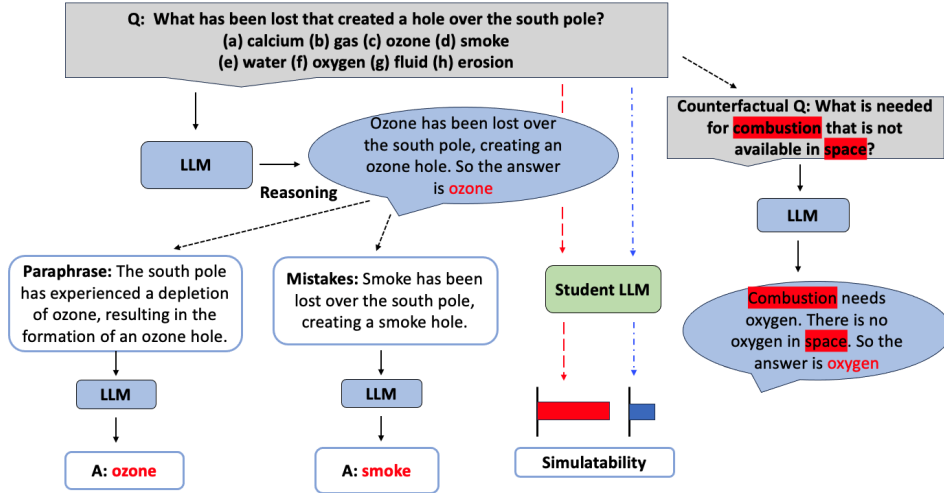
Q: What has been lost that created a hole over the south pole?
(a) calcium (b) gas (c) ozone (d) smoke
(e) water (f) oxygen (g) fluid (h) erosion

LLM

Reasoning

Ozone has been lost over the south pole, creating an ozone hole. So the answer is ozone

Counterfactual Q: What is needed for combustion that is not available in space?

LLM

Combustion needs oxygen. There is no oxygen in space. So the answer is oxygen

Paraphrase: The south pole has experienced a depletion of ozone, resulting in the formation of an ozone hole.

LLM

A: ozone

Mistakes: Smoke has been lost over the south pole, creating a smoke hole.

LLM

A: smoke

Student LLM

Simulatability